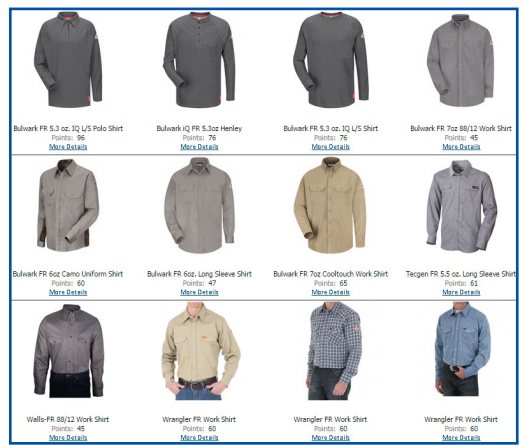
Bulwark FR 5.3 oz. IQ L/S Polo Shirt
Points: 96
More Details

Bulwark iQ FR 5.3oz Henley
Points: 76
More Details

Bulwark FR 5.3 oz. IQ L/S Shirt
Points: 76
More Details

Bulwark FR 7oz 88/12 Work Shirt
Points: 45
More Details

Bulwark FR 6oz Camo Uniform Shirt
Points: 60
More Details

Bulwark FR 6oz. Long Sleeve Shirt
Points: 47
More Details

Bulwark FR 7oz Cooltouch Work Shirt
Points: 65
More Details

Tecgen FR 5.5 oz. Long Sleeve Shirt
Points: 61
More Details

Walls-FR 88/12 Work Shirt
Points: 45
More Details

Wrangler FR Work Shirt
Points: 60
More Details

Wrangler FR Work Shirt
Points: 60
More Details

Wrangler FR Work Shirt
Points: 60
More Details